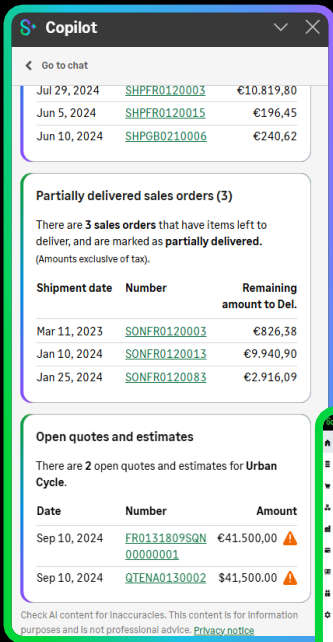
Copilot

Go to chat

| | | |
|---|---|---|
| Jul 29, 2024 | SHPFR0120003 | €10.819,80 |
| Jun 5, 2024 | SHPFR0120015 | €196,45 |
| Jun 10, 2024 | SHPGB0210006 | €240,62 |

Partially delivered sales orders (3)

There are 3 sales orders that have items left to deliver, and are marked as partially delivered. (Amounts exclusive of tax).

| Shipment date | Number | Remaining amount to Del. |
|---|---|---|
| Mar 11, 2023 | SONFR0120003 | €826,38 |
| Jan 10, 2024 | SONFR0120013 | €9.940,90 |
| Jan 25, 2024 | SONFR0120083 | €2.916,09 |

Open quotes and estimates

There are 2 open quotes and estimates for Urban Cycle.

| Date | Number | Amount |
|---|---|---|
| Sep 10, 2024 | FR0131809SQN00000001 | €41.500,00 |
| Sep 10, 2024 | QTENA0130002 | $41,500.00 |

Check AI content for inaccuracies. This content is for information purposes and is not professional advice. Privacy notice